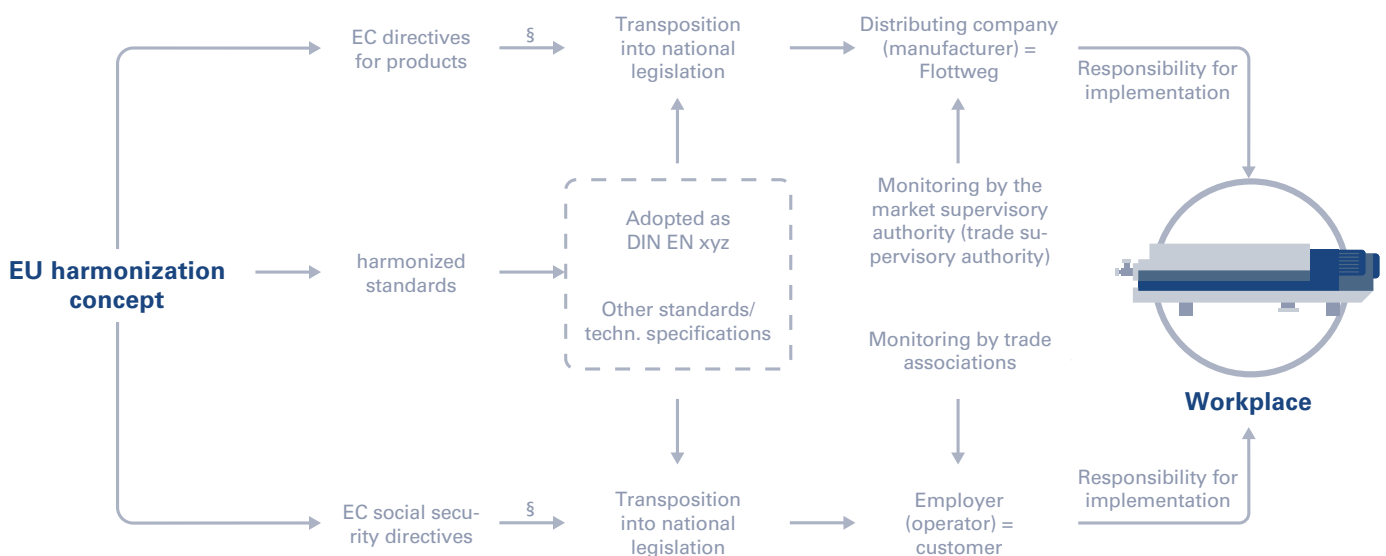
EC directives for products

§

Transposition into national legislation

Distributing company (manufacturer) = Flottweg

Responsibility for implementation

EU harmonization concept

harmonized standards

Adopted as DIN EN xyz

Other standards/ techn. specifications

Monitoring by the market supervisory authority (trade supervisory authority)

Monitoring by trade associations

Workplace

EC social security directives

§

Transposition into national legislation

Employer (operator) = customer

Responsibility for implementation